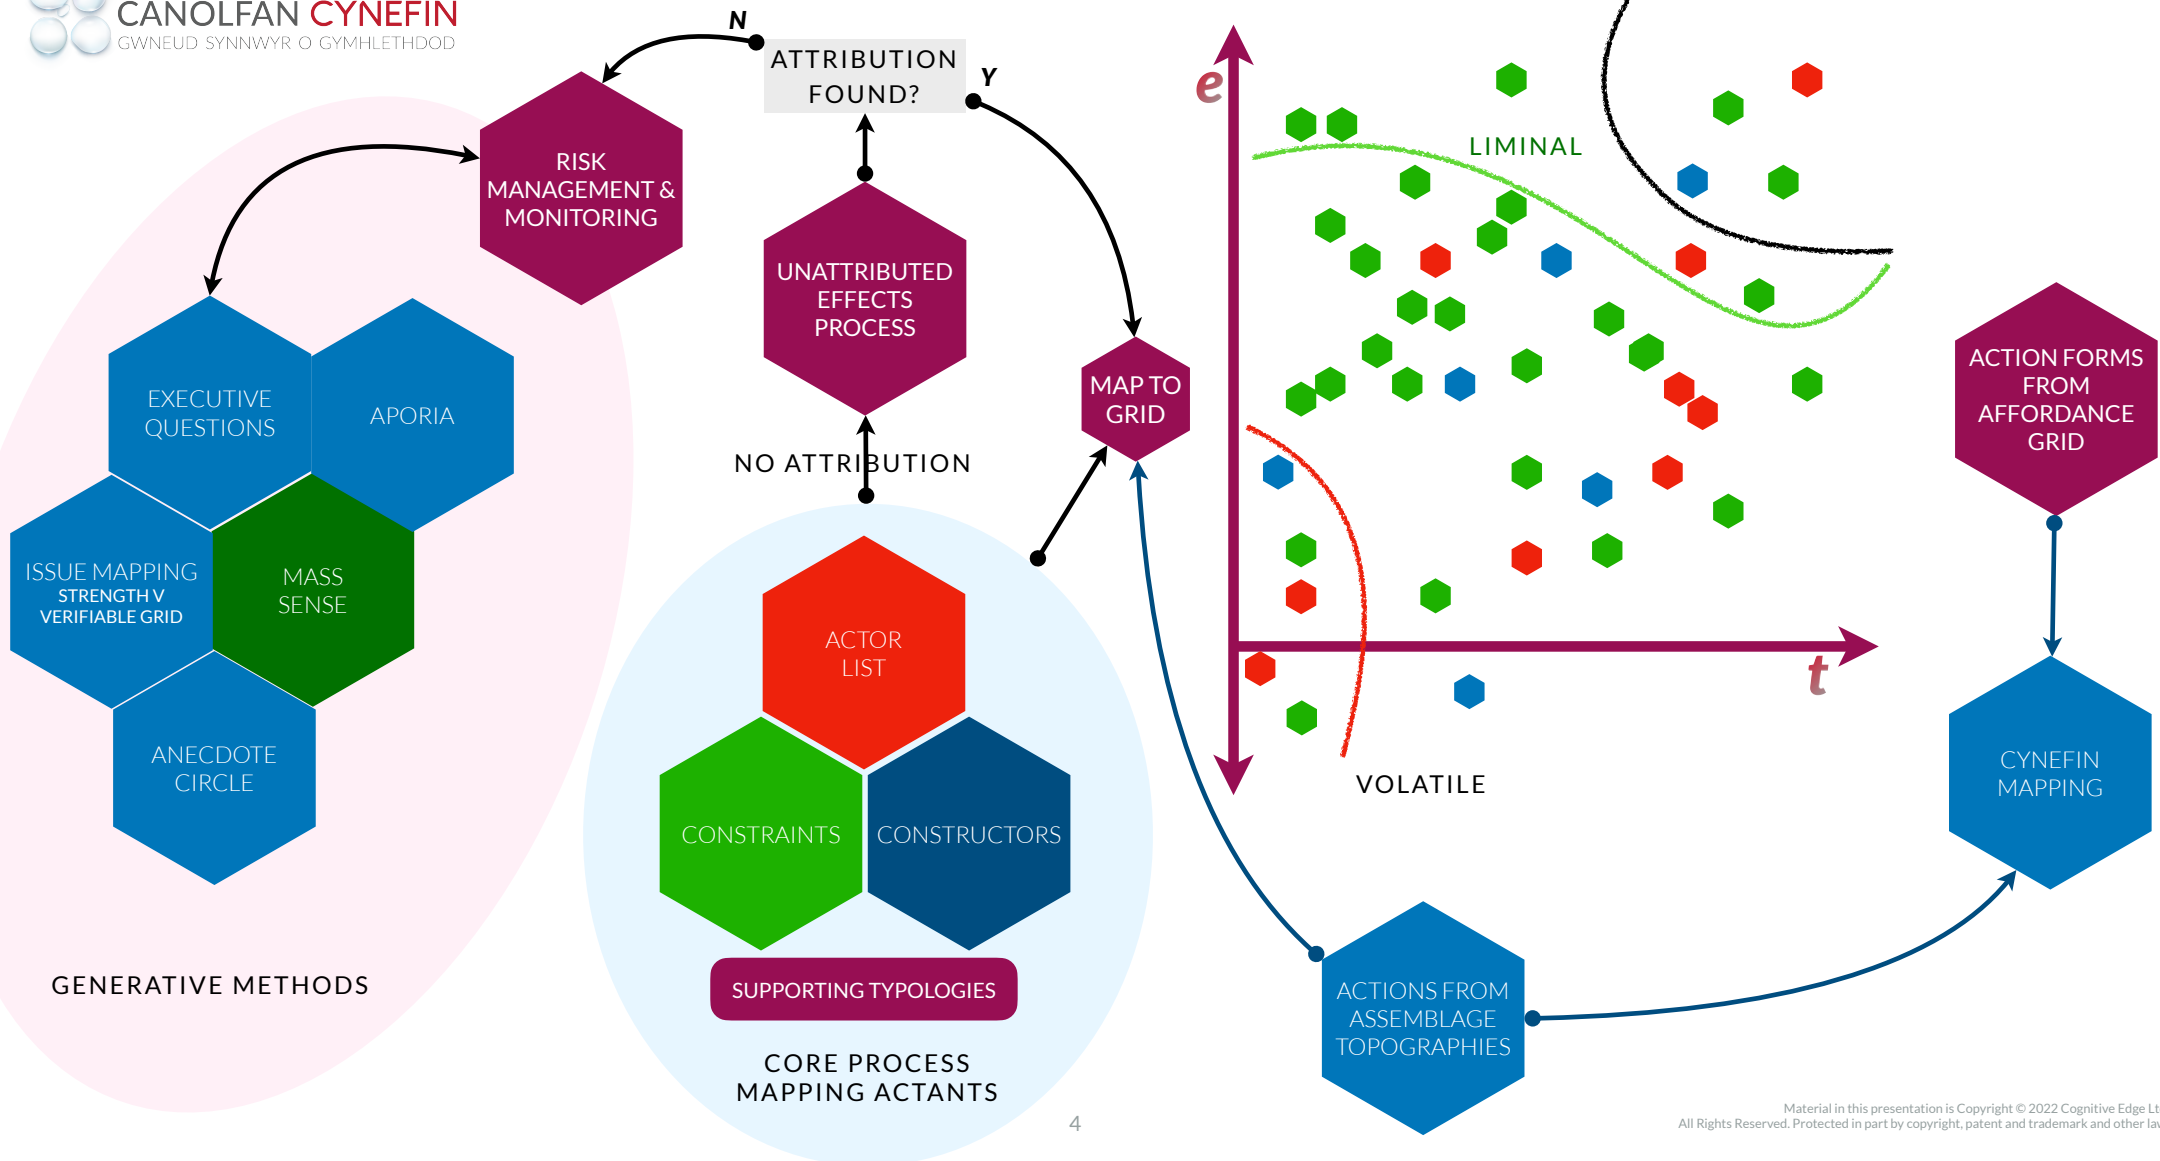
CANOLFAN CYNEFIN
GWNEUD SYNNWYR O GYMHLETHDOD

N

ATTRIBUTION FOUND?

Y

RISK MANAGEMENT & MONITORING

UNATTRIBUTED EFFECTS PROCESS

MAP TO GRID

e

LIMINAL

ACTION FORMS FROM AFFORDANCE GRID

EXECUTIVE QUESTIONS

APORIA

NO ATTRIBUTION

ISSUE MAPPING
STRENGTH V VERIFIABLE GRID

MASS SENSE

ANECDOTE CIRCLE

ACTOR LIST

CONSTRAINTS

CONSTRUCTORS

SUPPORTING TYPOLOGIES

t

VOLATILE

CYNEFIN MAPPING

GENERATIVE METHODS

CORE PROCESS
MAPPING ACTANTS

ACTIONS FROM ASSEMBLAGE TOPOGRAPHIES

4

Material in this presentation is Copyright © 2022 Cognitive Edge Lt
All Rights Reserved. Protected in part by copyright, patent and trademark and other la